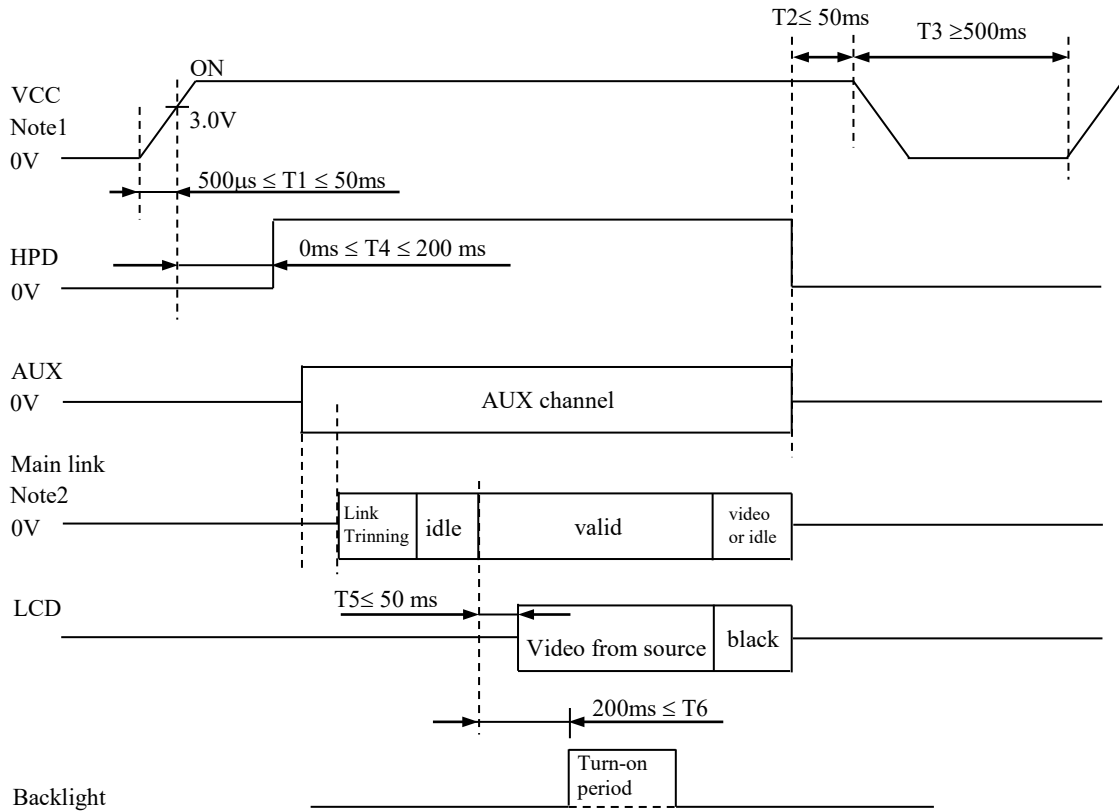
T2≤ 50ms

T3 ≥500ms

ON

VCC

Note1

3.0V

0V

500μs ≤ T1 ≤ 50ms

HPD

0ms ≤ T4 ≤ 200 ms

0V

AUX

0V

AUX channel

Main link

Note2

0V

Link Trinning

idle

valid

video or idle

LCD

T5≤ 50 ms

Video from source

black

200ms ≤ T6

Turn-on period

Backlight